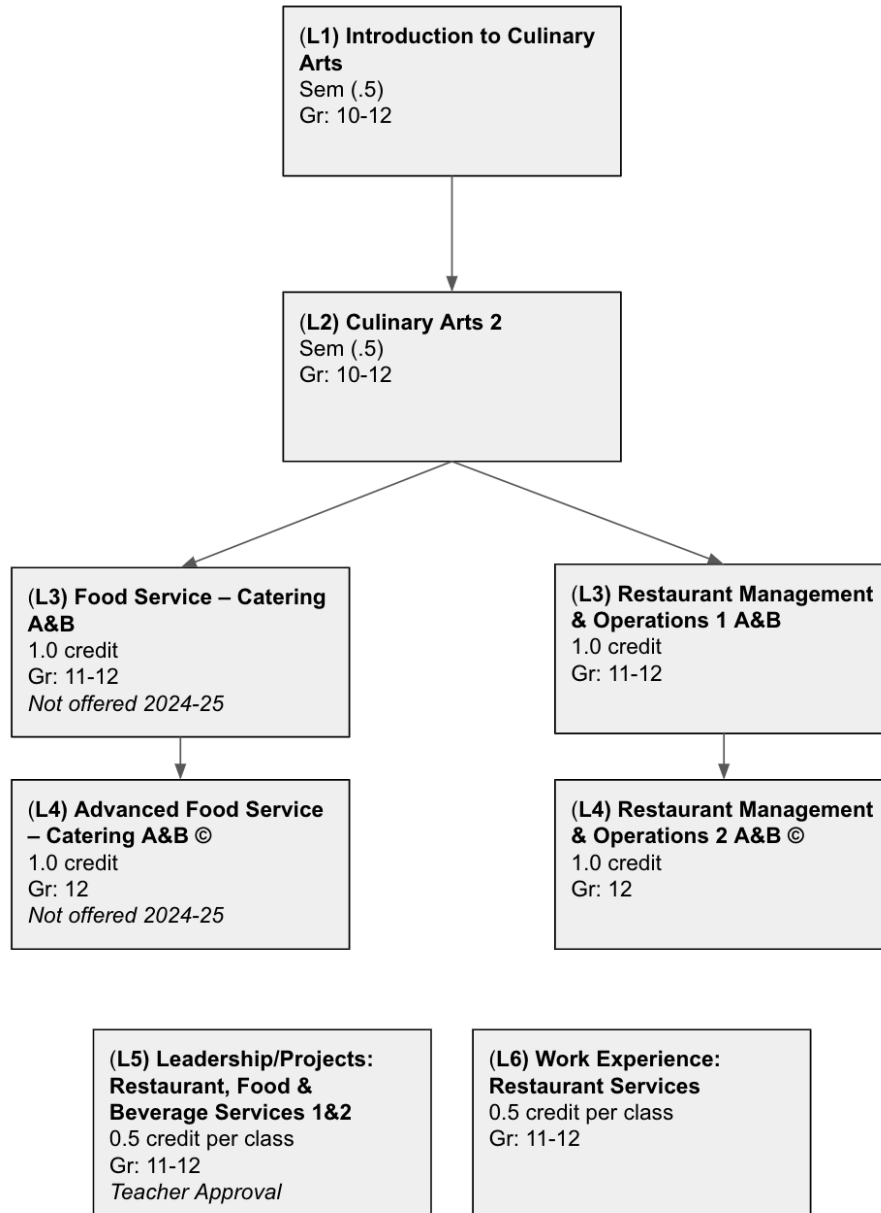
(L1) Introduction to Culinary Arts
Sem (.5)
Gr: 10-12

(L2) Culinary Arts 2
Sem (.5)
Gr: 10-12

(L3) Food Service – Catering A&B
1.0 credit
Gr: 11-12
Not offered 2024-25

(L4) Advanced Food Service – Catering A&B ©
1.0 credit
Gr: 12
Not offered 2024-25

(L3) Restaurant Management & Operations 1 A&B
1.0 credit
Gr: 11-12

(L4) Restaurant Management & Operations 2 A&B ©
1.0 credit
Gr: 12

(L5) Leadership/Projects: Restaurant, Food & Beverage Services 1&2
0.5 credit per class
Gr: 11-12
Teacher Approval

(L6) Work Experience: Restaurant Services
0.5 credit per class
Gr: 11-12